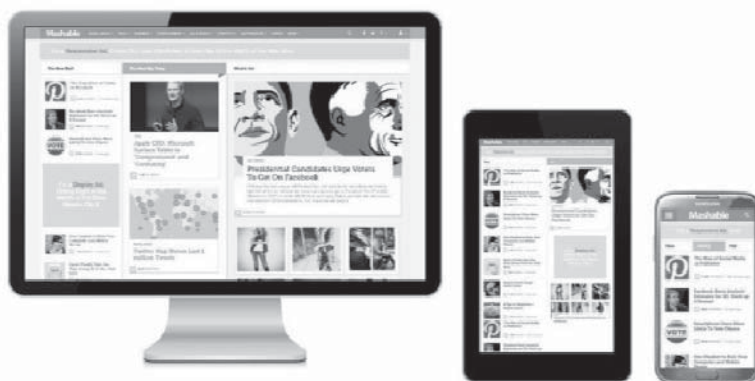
Mashable

The New Stuff

The Next Big Thing

What's Hot

Apple CEO: Microsoft Surface Tablet is 'Compromised' and 'Confusing'

Presidential Candidates Urge Voters To Get On Facebook

VOTE

Mashable

VOTE